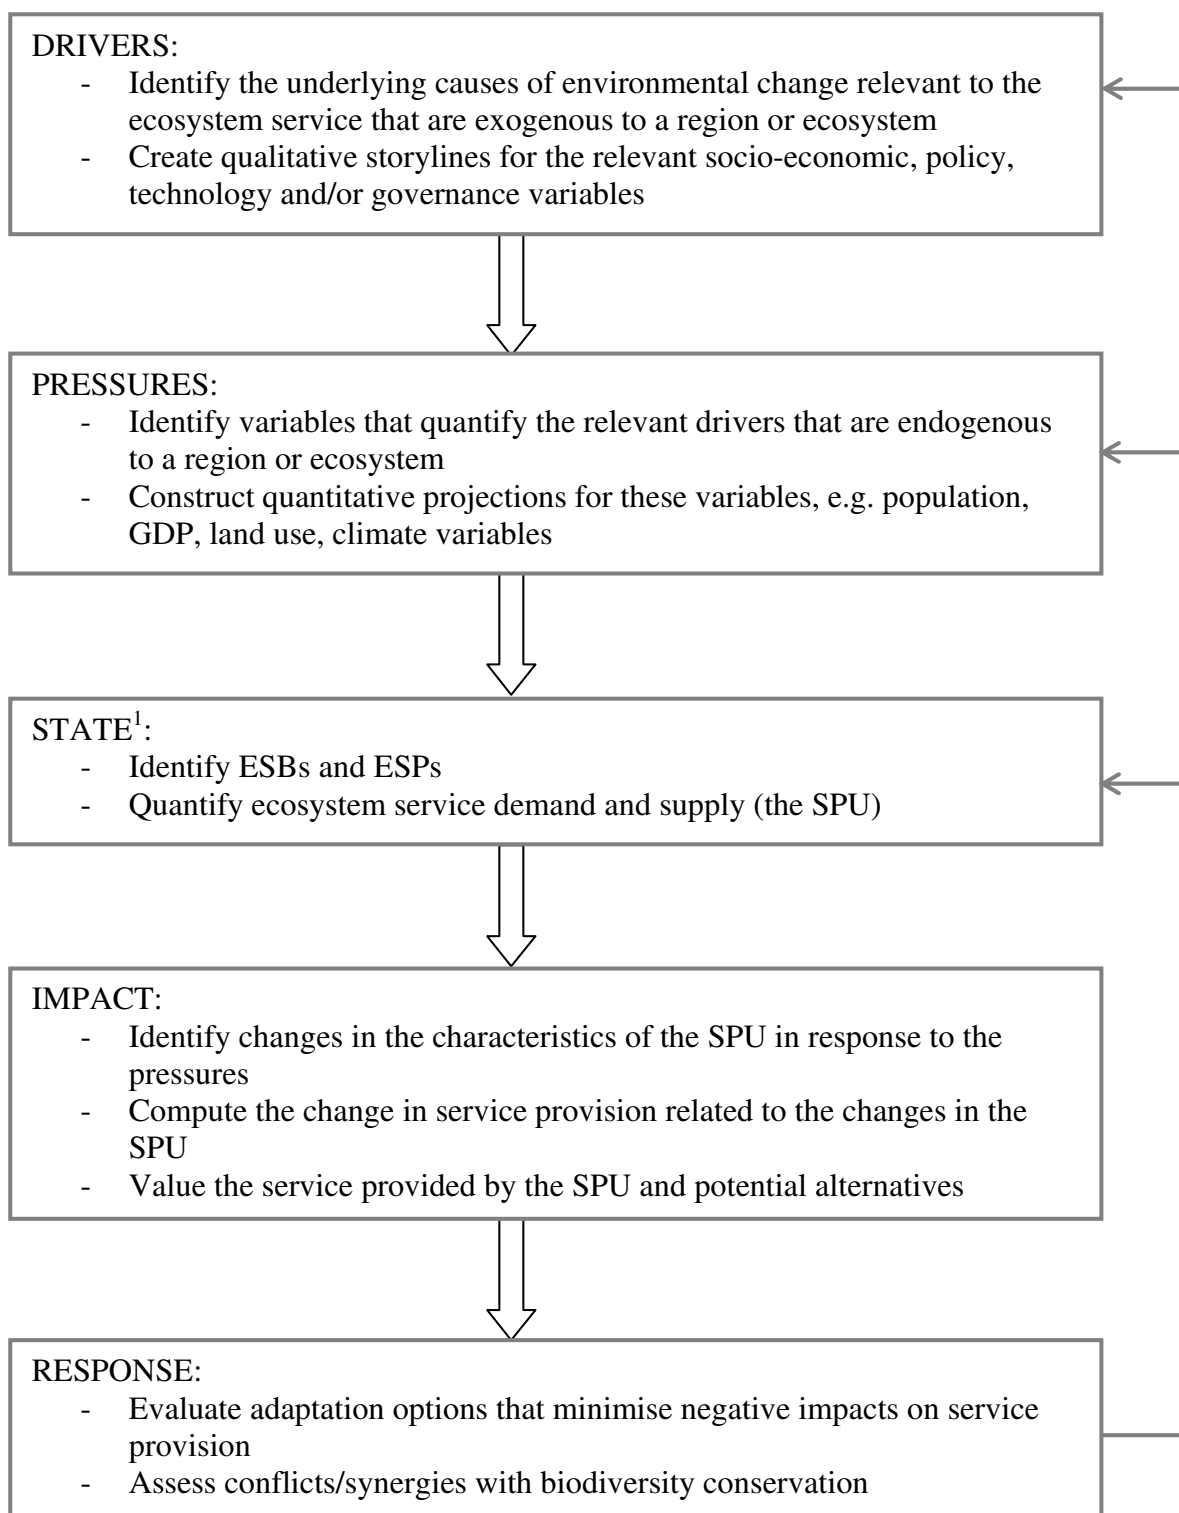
DRIVERS:
- Identify the underlying causes of environmental change relevant to the ecosystem service that are exogenous to a region or ecosystem
- Create qualitative storylines for the relevant socio-economic, policy, technology and/or governance variables

PRESSURES:
- Identify variables that quantify the relevant drivers that are endogenous to a region or ecosystem
- Construct quantitative projections for these variables, e.g. population, GDP, land use, climate variables

STATE$^1$:
- Identify ESBs and ESPs
- Quantify ecosystem service demand and supply (the SPU)

IMPACT:
- Identify changes in the characteristics of the SPU in response to the pressures
- Compute the change in service provision related to the changes in the SPU
- Value the service provided by the SPU and potential alternatives

RESPONSE:
- Evaluate adaptation options that minimise negative impacts on service provision
- Assess conflicts/synergies with biodiversity conservation